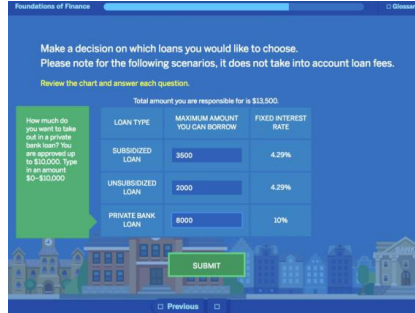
Foundations of Finance

Glossar

Make a decision on which loans you would like to choose.
Please note for the following scenarios, it does not take into account loan fees.

Review the chart and answer each question.

Total amount you are responsible for is $13,500.

How much do you want to take out in a private bank loan? You are approved up to $10,000. Type in an amount $0–$10,000

| LOAN TYPE | MAXIMUM AMOUNT YOU CAN BORROW | FIXED INTEREST RATE |
|---|---|---|
| SUBSIDIZED LOAN | 3500 | 4.29% |
| UNSUBSIDIZED LOAN | 2000 | 4.29% |
| PRIVATE BANK LOAN | 8000 | 10% |

SUBMIT

Previous